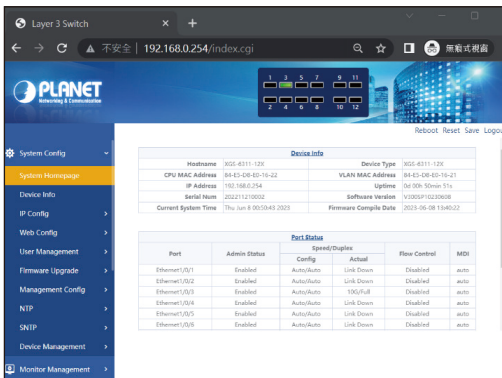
Layer 3 Switch
不安全 | 192.168.0.254/index.cgi
無痕式視窗

PLANET
Networking & Communication

1 3 5 7 9 11
2 4 6 8 10 12

Reboot Reset Save Logou

System Config
System Homepage
Device Info
IP Config
Web Config
User Management
Firmware Upgrade
Management Config
NTP
SNTP
Device Management
Monitor Management

Device Info

| Hostname | XGS-6311-12X | Device Type | XGS-6311-12X |
|---|---|---|---|
| CPU MAC Address | 84-E5-D8-E0-16-22 | VLAN MAC Address | 84-E5-D8-E0-16-21 |
| IP Address | 192.168.0.254 | Uptime | 0d 00h 50min 51s |
| Serial Num | 2022211210002 | Software Version | V3005P10230608 |
| Current System Time | Thu Jun 8 00:50:43 2023 | Firmware Compile Date | 2023-06-08 13:40:22 |

Port Status

| Port | Admin Status | Speed/Duplex Config | Speed/Duplex Actual | Flow Control | MDI |
|---|---|---|---|---|---|
| Ethernet1/0/1 | Enabled | Auto/Auto | Link Down | Disabled | auto |
| Ethernet1/0/2 | Enabled | Auto/Auto | Link Down | Disabled | auto |
| Ethernet1/0/3 | Enabled | Auto/Auto | 10G/Full | Disabled | auto |
| Ethernet1/0/4 | Enabled | Auto/Auto | Link Down | Disabled | auto |
| Ethernet1/0/5 | Enabled | Auto/Auto | Link Down | Disabled | auto |
| Ethernet1/0/6 | Enabled | Auto/Auto | Link Down | Disabled | auto |